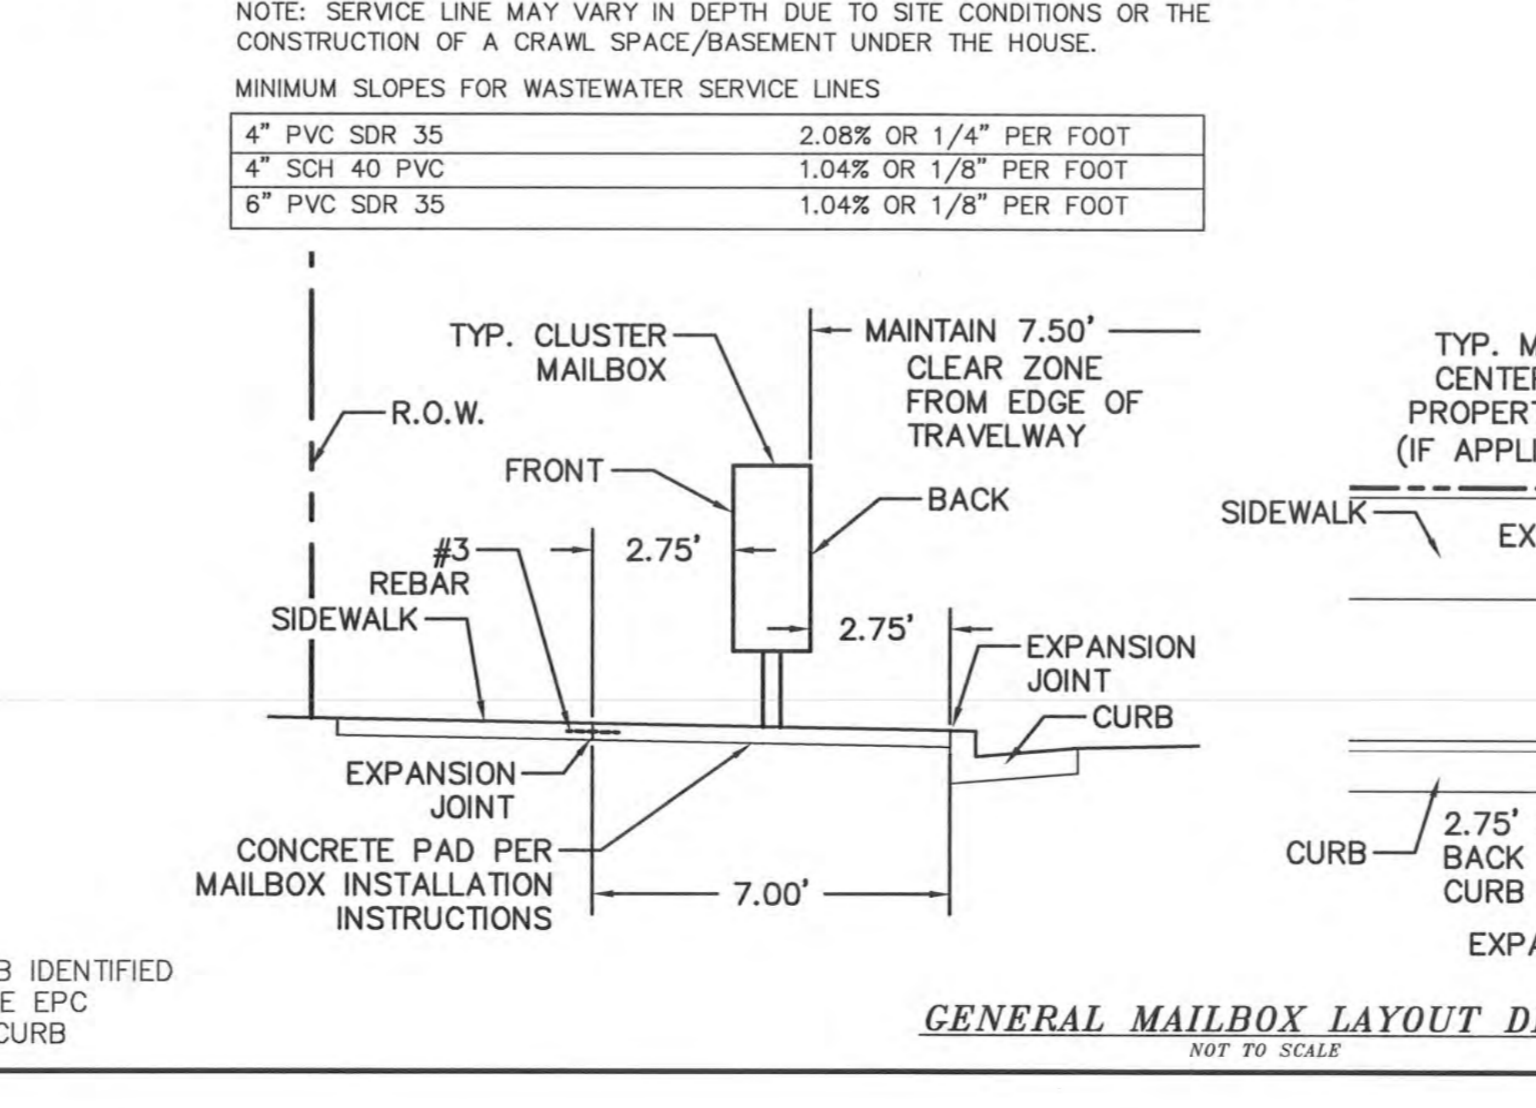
NOTE: SERVICE LINE MAY VARY IN DEPTH DUE TO SITE CONDITIONS OR THE CONSTRUCTION OF A CRAWL SPACE/BASEMENT UNDER THE HOUSE.

MINIMUM SLOPES FOR WASTEWATER SERVICE LINES

| 4" PVC SDR 35 | 2.08% OR 1/4" PER FOOT |
|---|---|
| 4" SCH 40 PVC | 1.04% OR 1/8" PER FOOT |
| 6" PVC SDR 35 | 1.04% OR 1/8" PER FOOT |

TYP. CLUSTER MAILBOX

MAINTAIN 7.50' CLEAR ZONE FROM EDGE OF TRAVELWAY

R.O.W.

FRONT

BACK

#3 REBAR

2.75'

SIDEWALK

2.75'

EXPANSION JOINT

CURB

EXPANSION JOINT

CONCRETE PAD PER MAILBOX INSTALLATION INSTRUCTIONS

7.00'

TYP. M
CENTE
PROPERT
(IF APPLI

SIDEWALK

EX

CURB

2.75'
BACK
CURB

EXPA

B IDENTIFIED
E EPC
CURB

GENERAL MAILBOX LAYOUT D
NOT TO SCALE